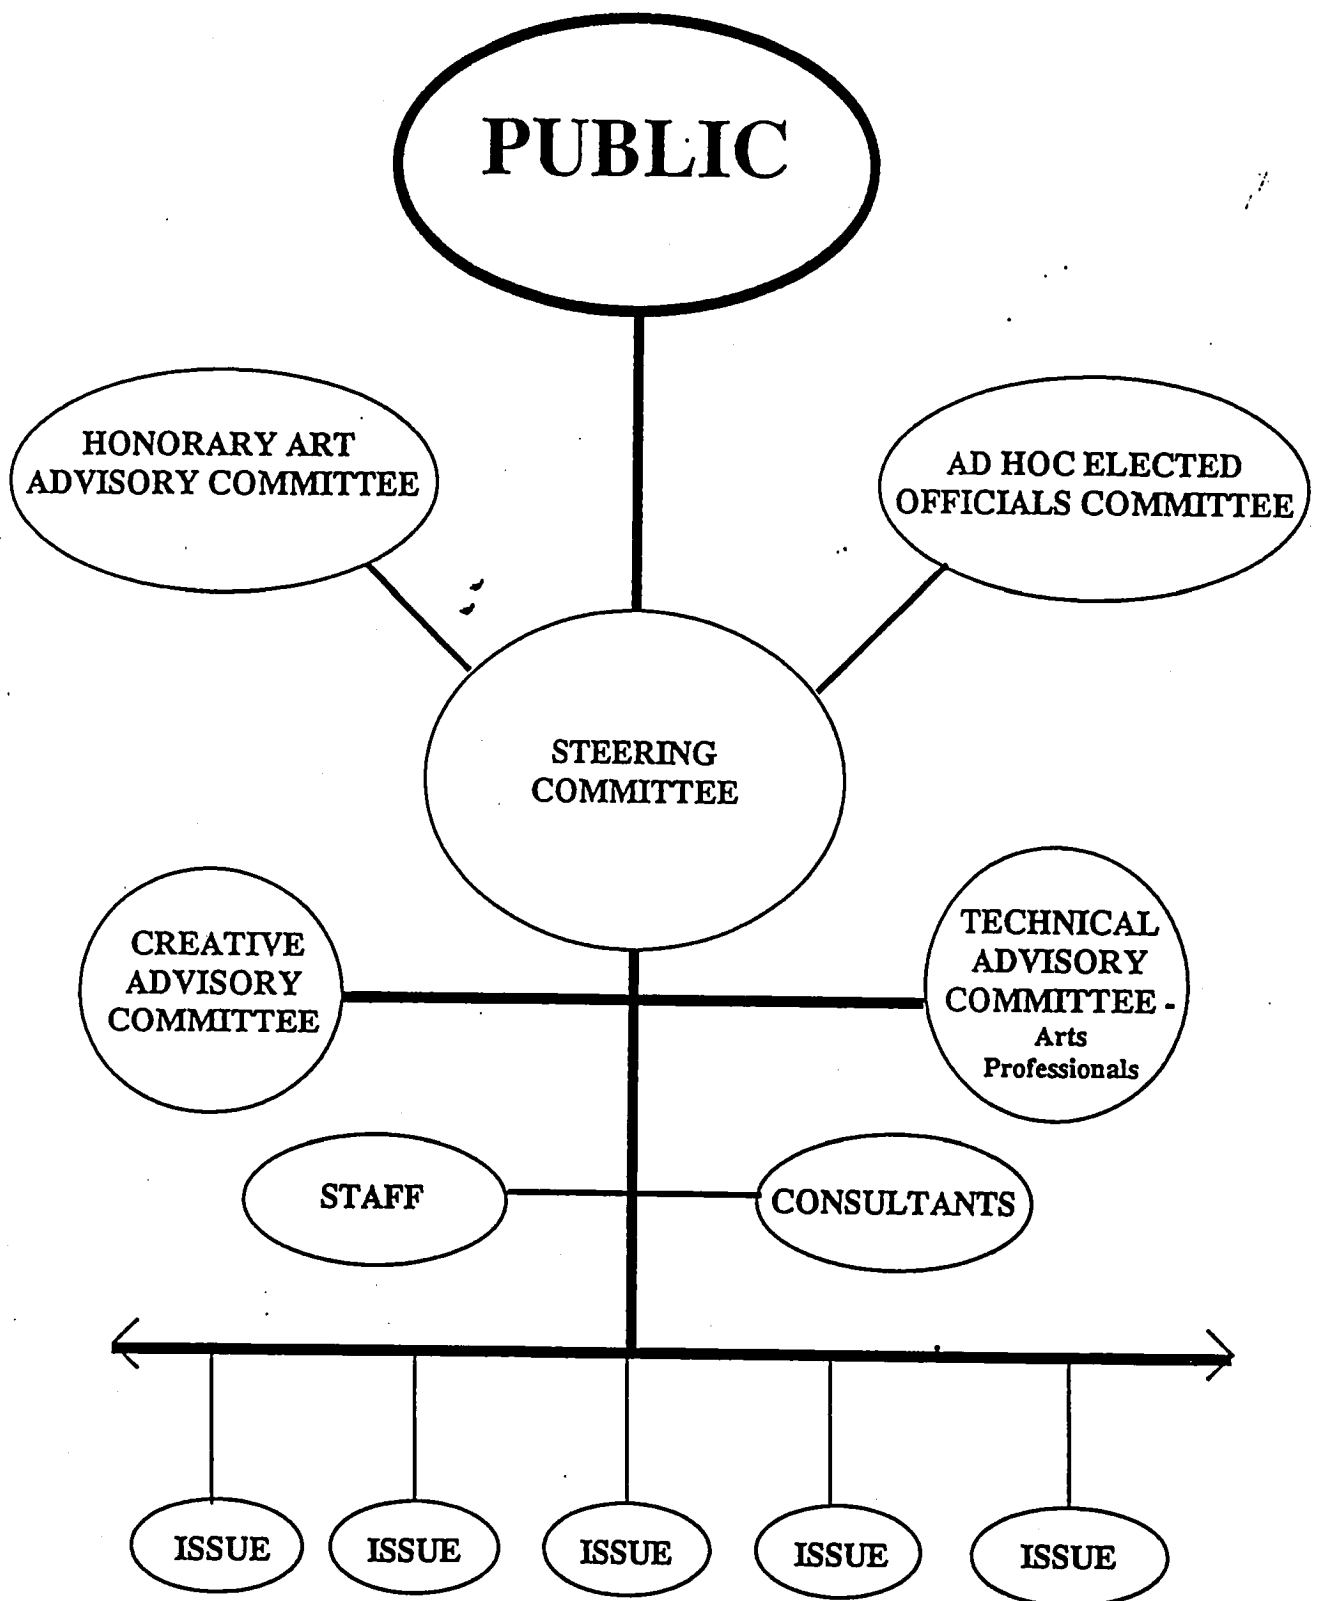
PUBLIC

HONORARY ART ADVISORY COMMITTEE

AD HOC ELECTED OFFICIALS COMMITTEE

STEERING COMMITTEE

CREATIVE ADVISORY COMMITTEE

TECHNICAL ADVISORY COMMITTEE - Arts Professionals

STAFF

CONSULTANTS

ISSUE

ISSUE

ISSUE

ISSUE

ISSUE